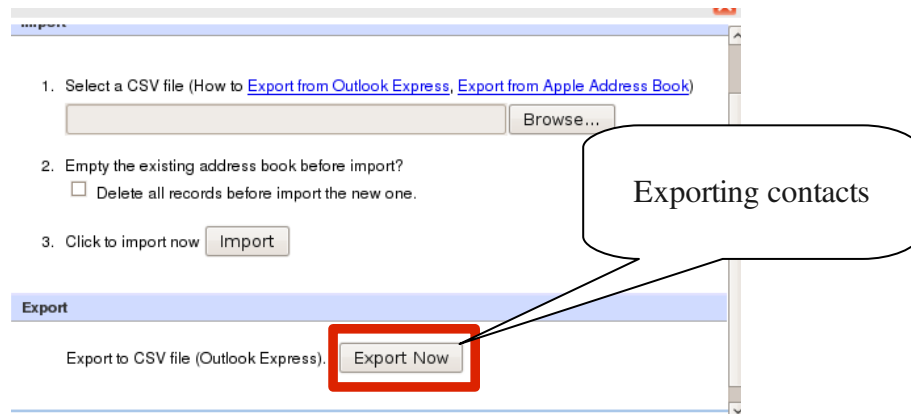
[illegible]

1. Select a CSV file (How to Export from Outlook Express, Export from Apple Address Book)

Browse...

2. Empty the existing address book before import?

Delete all records before import the new one.

3. Click to import now Import

Exporting contacts

Export

Export to CSV file (Outlook Express). Export Now